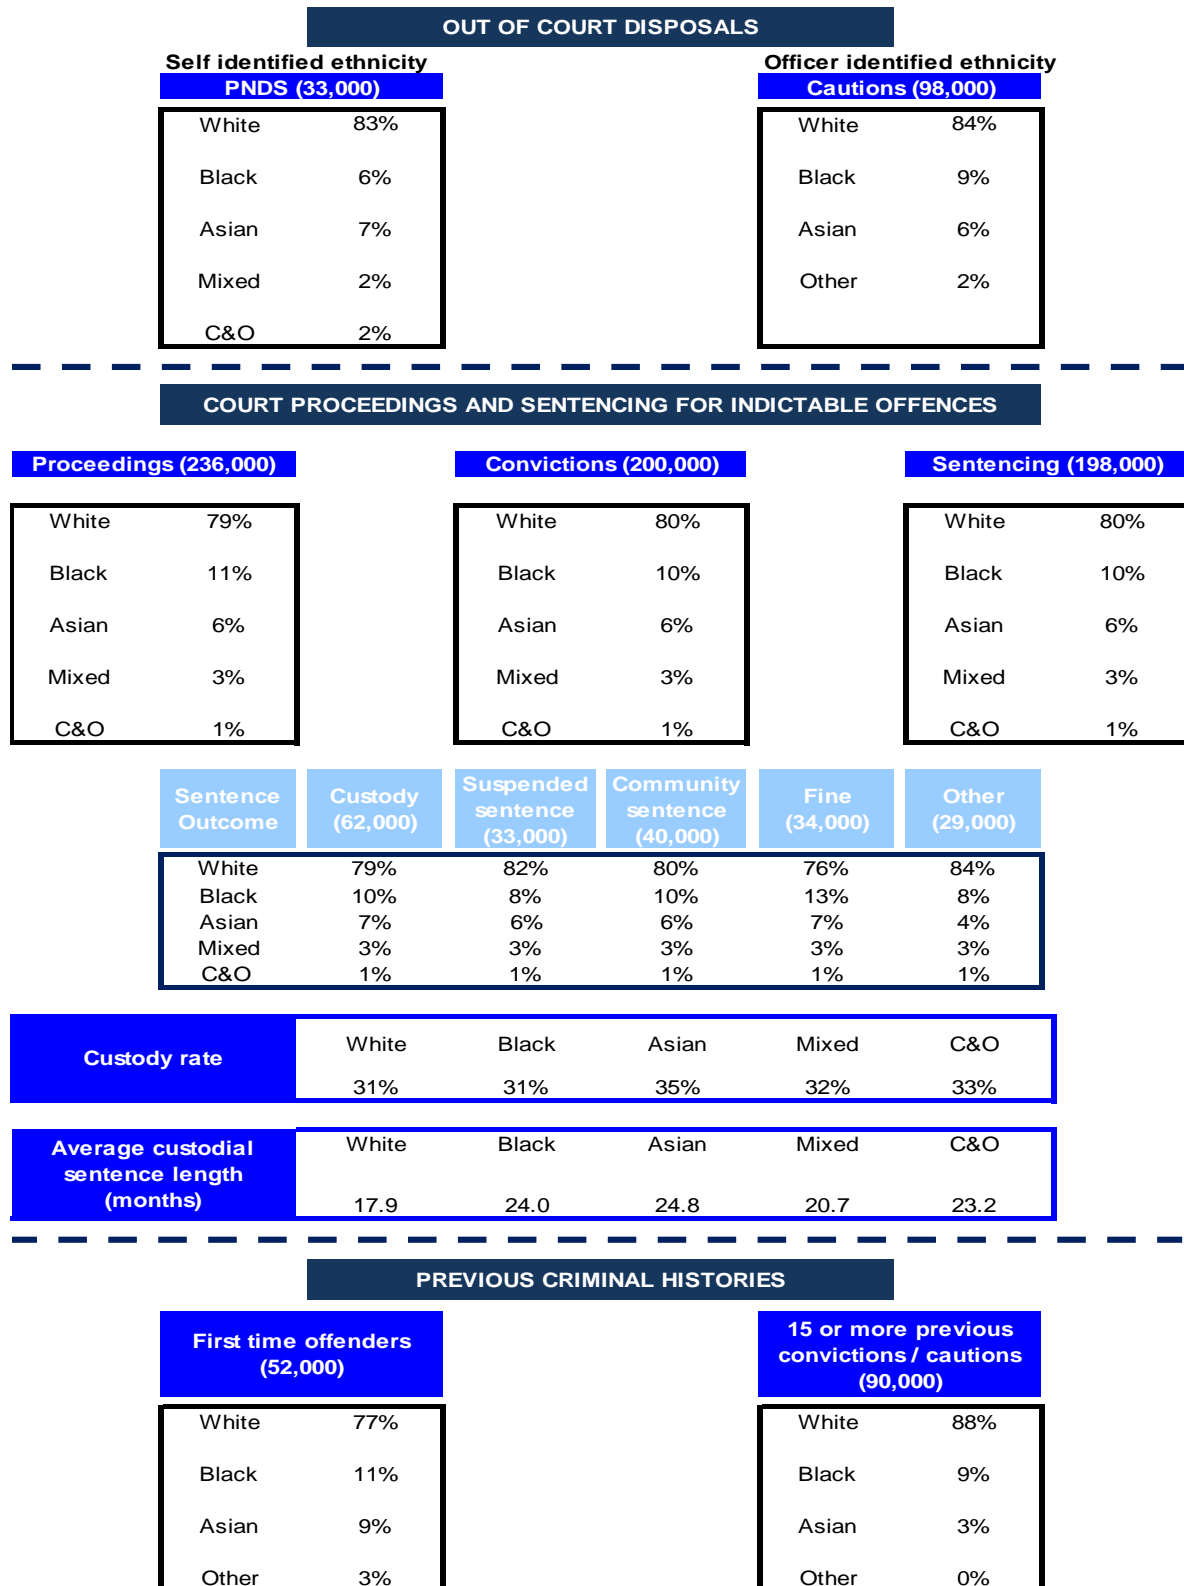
OUT OF COURT DISPOSALS

Self identified ethnicity
PNDS (33,000)

| White | 83% |
|---|---|
| Black | 6% |
| Asian | 7% |
| Mixed | 2% |
| C&O | 2% |

Officer identified ethnicity
Cautions (98,000)

| White | 84% |
|---|---|
| Black | 9% |
| Asian | 6% |
| Other | 2% |

COURT PROCEEDINGS AND SENTENCING FOR INDICTABLE OFFENCES

Proceedings (236,000)

| White | 79% |
|---|---|
| Black | 11% |
| Asian | 6% |
| Mixed | 3% |
| C&O | 1% |

Convictions (200,000)

| White | 80% |
|---|---|
| Black | 10% |
| Asian | 6% |
| Mixed | 3% |
| C&O | 1% |

Sentencing (198,000)

| White | 80% |
|---|---|
| Black | 10% |
| Asian | 6% |
| Mixed | 3% |
| C&O | 1% |

| Sentence Outcome | Custody (62,000) | Suspended sentence (33,000) | Community sentence (40,000) | Fine (34,000) | Other (29,000) |
|---|---|---|---|---|---|
| White | 79% | 82% | 80% | 76% | 84% |
| Black | 10% | 8% | 10% | 13% | 8% |
| Asian | 7% | 6% | 6% | 7% | 4% |
| Mixed | 3% | 3% | 3% | 3% | 3% |
| C&O | 1% | 1% | 1% | 1% | 1% |

| Custody rate | White | Black | Asian | Mixed | C&O |
|---|---|---|---|---|---|
| | 31% | 31% | 35% | 32% | 33% |

| Average custodial sentence length (months) | White | Black | Asian | Mixed | C&O |
|---|---|---|---|---|---|
| | 17.9 | 24.0 | 24.8 | 20.7 | 23.2 |

PREVIOUS CRIMINAL HISTORIES

First time offenders (52,000)

| White | 77% |
|---|---|
| Black | 11% |
| Asian | 9% |
| Other | 3% |

15 or more previous convictions / cautions (90,000)

| White | 88% |
|---|---|
| Black | 9% |
| Asian | 3% |
| Other | 0% |